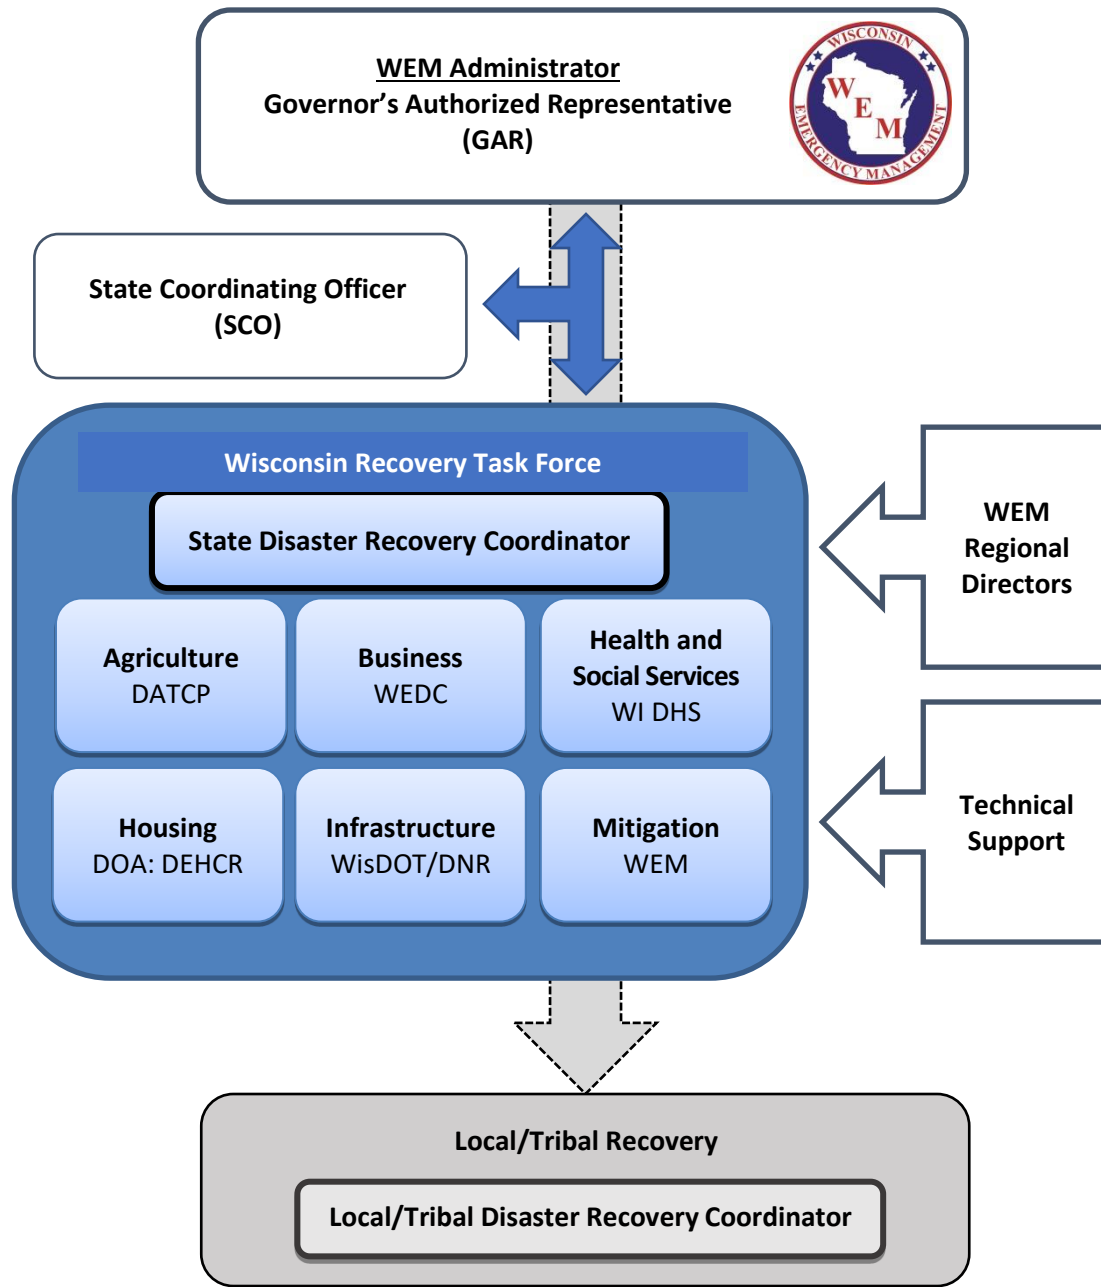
WEM Administrator
Governor's Authorized Representative
(GAR)

WISCONSIN
W E M
EMERGENCY MANAGEMENT

State Coordinating Officer
(SCO)

Wisconsin Recovery Task Force

State Disaster Recovery Coordinator

Agriculture
DATCP

Business
WEDC

Health and Social Services
WI DHS

Housing
DOA: DEHCR

Infrastructure
WisDOT/DNR

Mitigation
WEM

WEM Regional Directors

Technical Support

Local/Tribal Recovery

Local/Tribal Disaster Recovery Coordinator